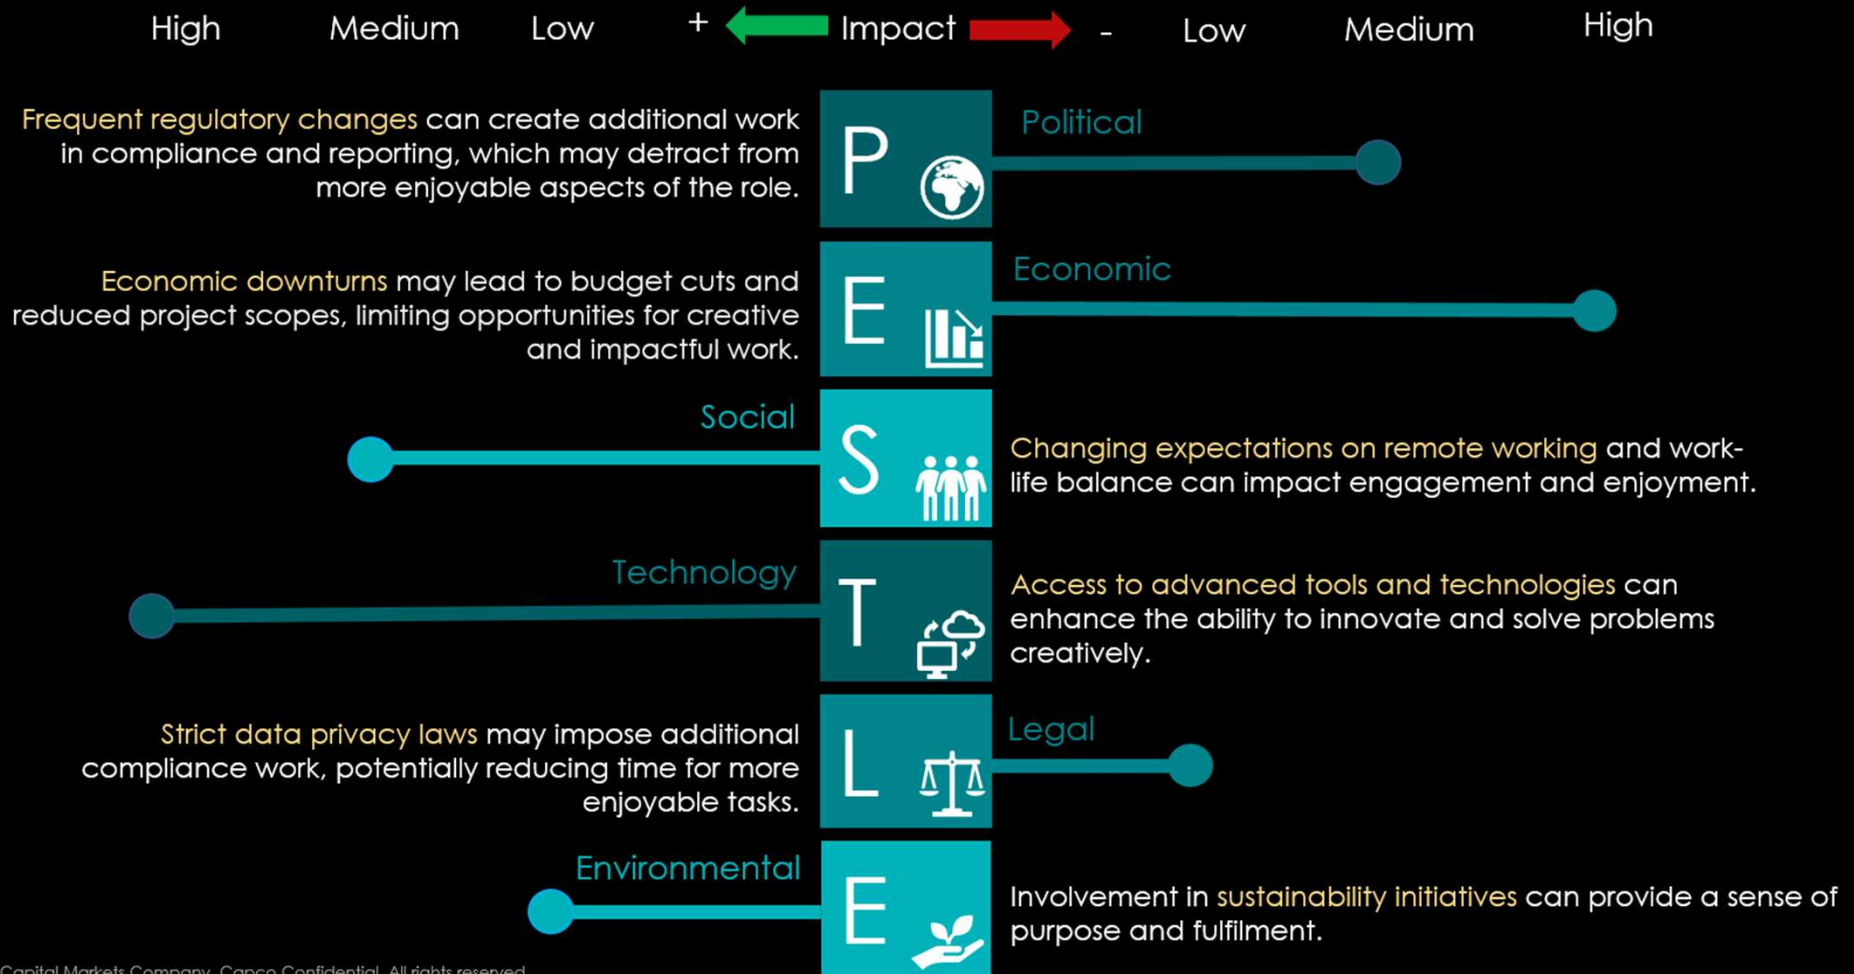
High Medium Low + Impact - Low Medium High

Frequent regulatory changes can create additional work in compliance and reporting, which may detract from more enjoyable aspects of the role.

P

Political

Economic downturns may lead to budget cuts and reduced project scopes, limiting opportunities for creative and impactful work.

E

Economic

Social

S

Changing expectations on remote working and work-life balance can impact engagement and enjoyment.

Technology

T

Access to advanced tools and technologies can enhance the ability to innovate and solve problems creatively.

Strict data privacy laws may impose additional compliance work, potentially reducing time for more enjoyable tasks.

L

Legal

Environmental

E

Involvement in sustainability initiatives can provide a sense of purpose and fulfilment.

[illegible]apital Markets Company. Capco Confidential. All rights reserved.